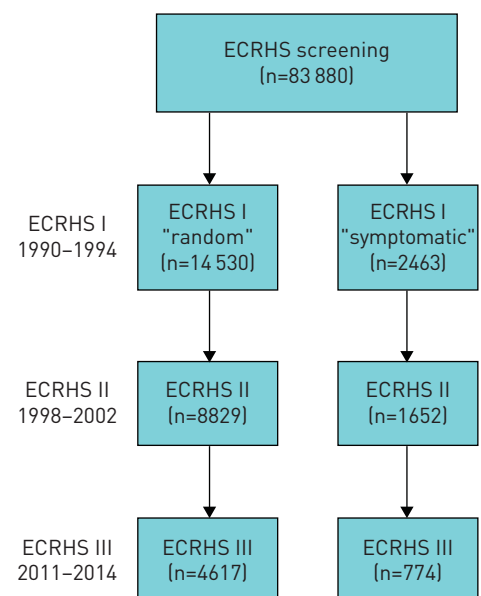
ECRHS screening
(n=83 880)

ECRHS I
1990–1994

ECRHS I
"random"
(n=14 530)

ECRHS I
"symptomatic"
(n=2463)

ECRHS II
1998–2002

ECRHS II
(n=8829)

ECRHS II
(n=1652)

ECRHS III
2011–2014

ECRHS III
(n=4617)

ECRHS III
(n=774)